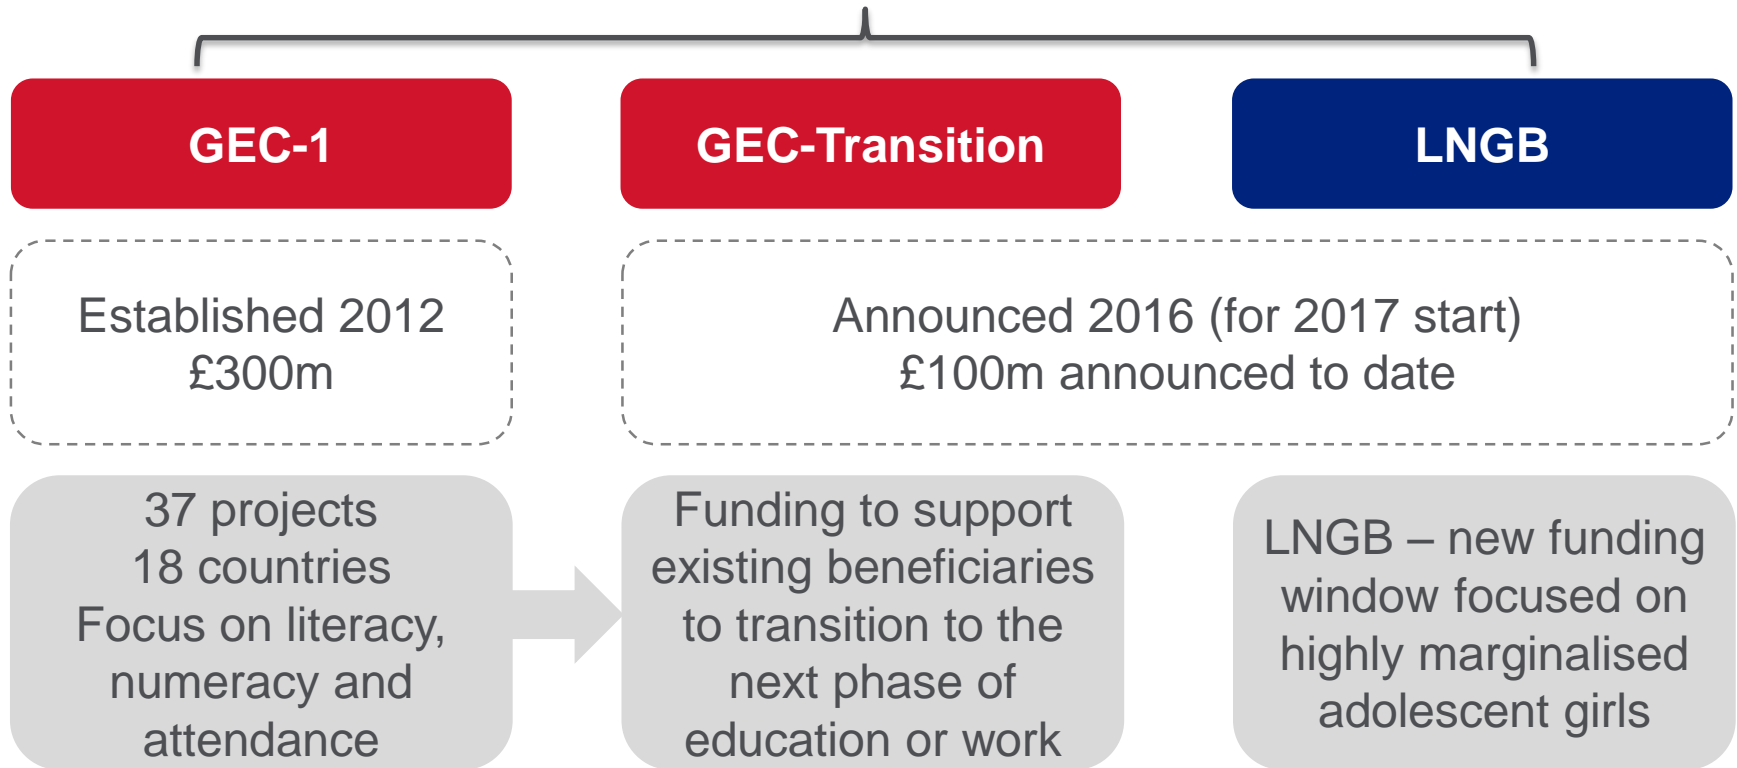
GEC-1

GEC-Transition

LNGB

Established 2012
£300m

Announced 2016 (for 2017 start)
£100m announced to date

37 projects
18 countries
Focus on literacy, numeracy and attendance

Funding to support existing beneficiaries to transition to the next phase of education or work

LNGB – new funding window focused on highly marginalised adolescent girls